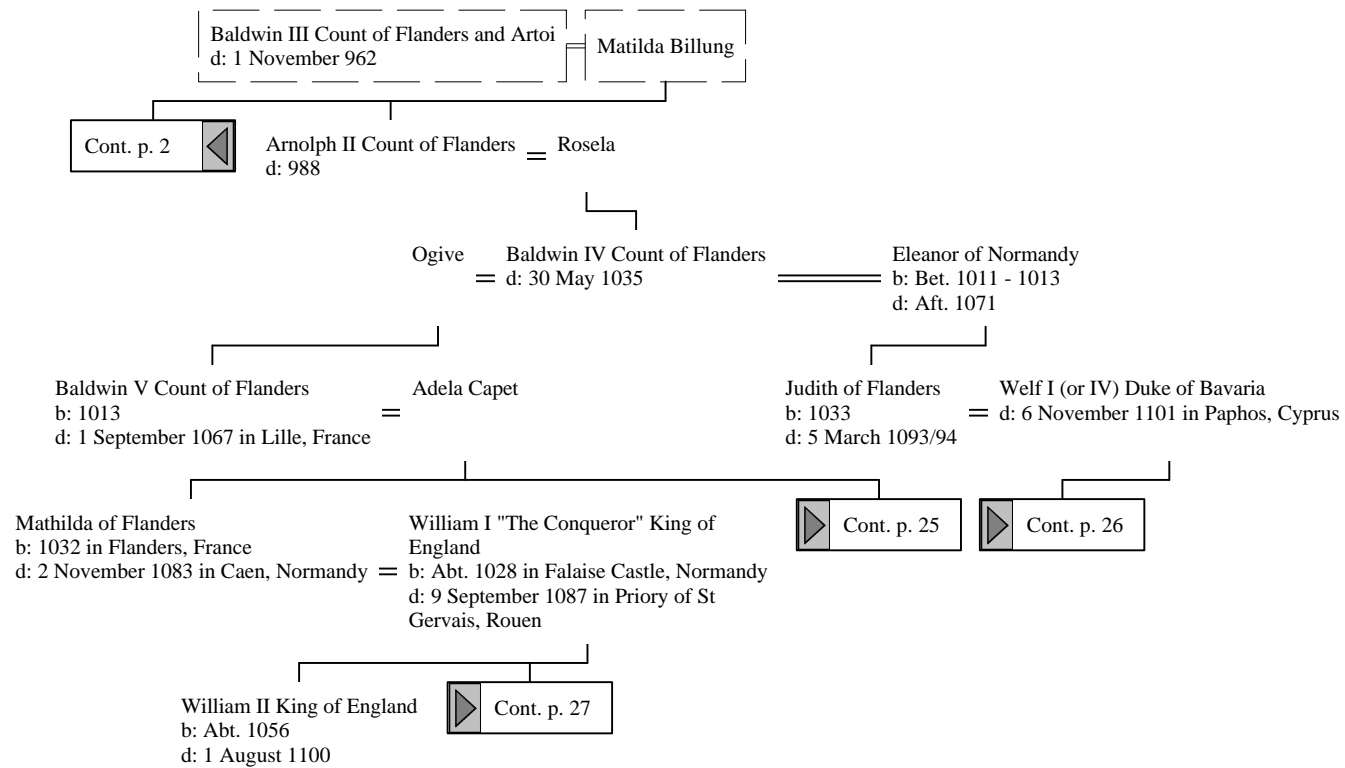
Baldwin III Count of Flanders and Artoi
d: 1 November 962

Matilda Billung

Cont. p. 2

Arnolph II Count of Flanders
d: 988

Rosela

Ogive

Baldwin IV Count of Flanders
d: 30 May 1035

Eleanor of Normandy
b: Bet. 1011 - 1013
d: Aft. 1071

Baldwin V Count of Flanders
b: 1013
d: 1 September 1067 in Lille, France

Adela Capet

Judith of Flanders
b: 1033
d: 5 March 1093/94

Welf I (or IV) Duke of Bavaria
d: 6 November 1101 in Paphos, Cyprus

Mathilda of Flanders
b: 1032 in Flanders, France
d: 2 November 1083 in Caen, Normandy

William I "The Conqueror" King of England
b: Abt. 1028 in Falaise Castle, Normandy
d: 9 September 1087 in Priory of St Gervais, Rouen

Cont. p. 25

Cont. p. 26

William II King of England
b: Abt. 1056
d: 1 August 1100

Cont. p. 27